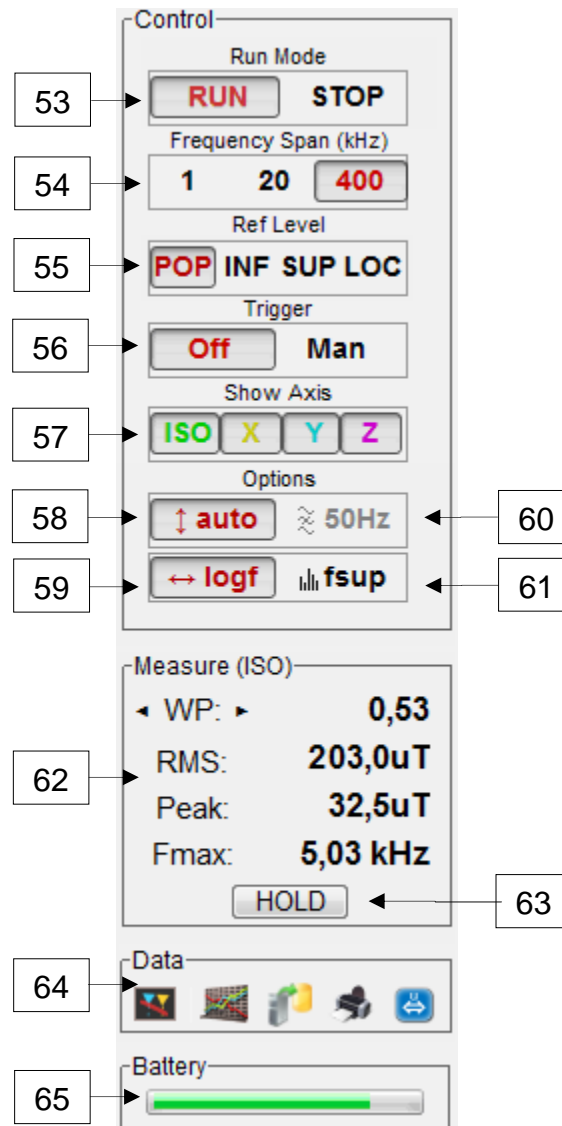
Control

Run Mode

53 RUN STOP

Frequency Span (kHz)

54 1 20 400

Ref Level

55 POP INF SUP LOC

Trigger

56 Off Man

Show Axis

57 ISO X Y Z

Options

58 ↕ auto 50Hz 60

59 ↔ logf fsup 61

Measure (ISO)

◂ WP: ▸ 0,53

62 RMS: 203,0uT

Peak: 32,5uT

Fmax: 5,03 kHz

HOLD 63

Data

64

Battery

65